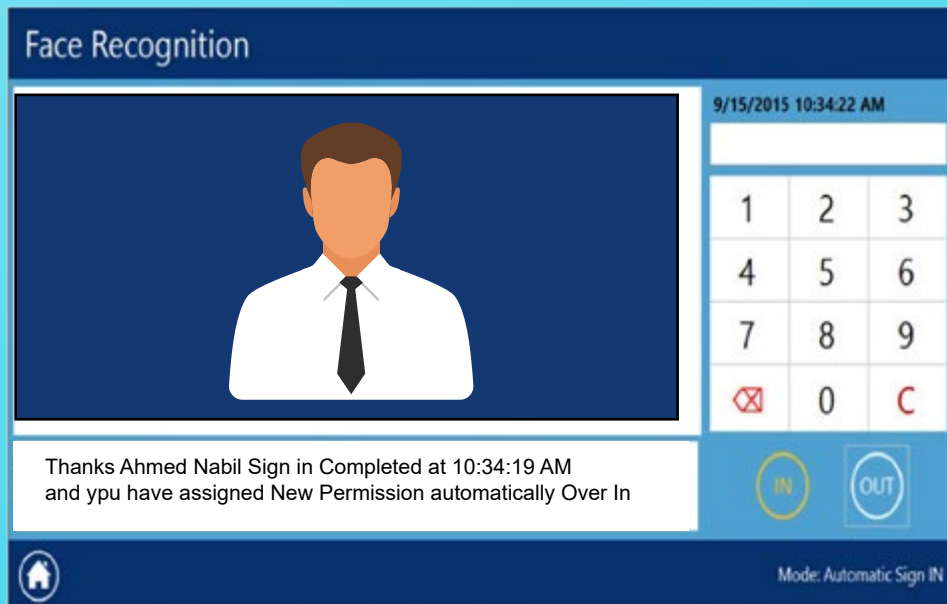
Face Recognition

9/15/2015 10:34:22 AM

| 1 | 2 | 3 |
|---|---|---|
| 4 | 5 | 6 |
| 7 | 8 | 9 |
| ⌫ | 0 | C |

Thanks Ahmed Nabil Sign in Completed at 10:34:19 AM and ypu have assigned New Permission automatically Over In

IN

OUT

Mode: Automatic Sign IN